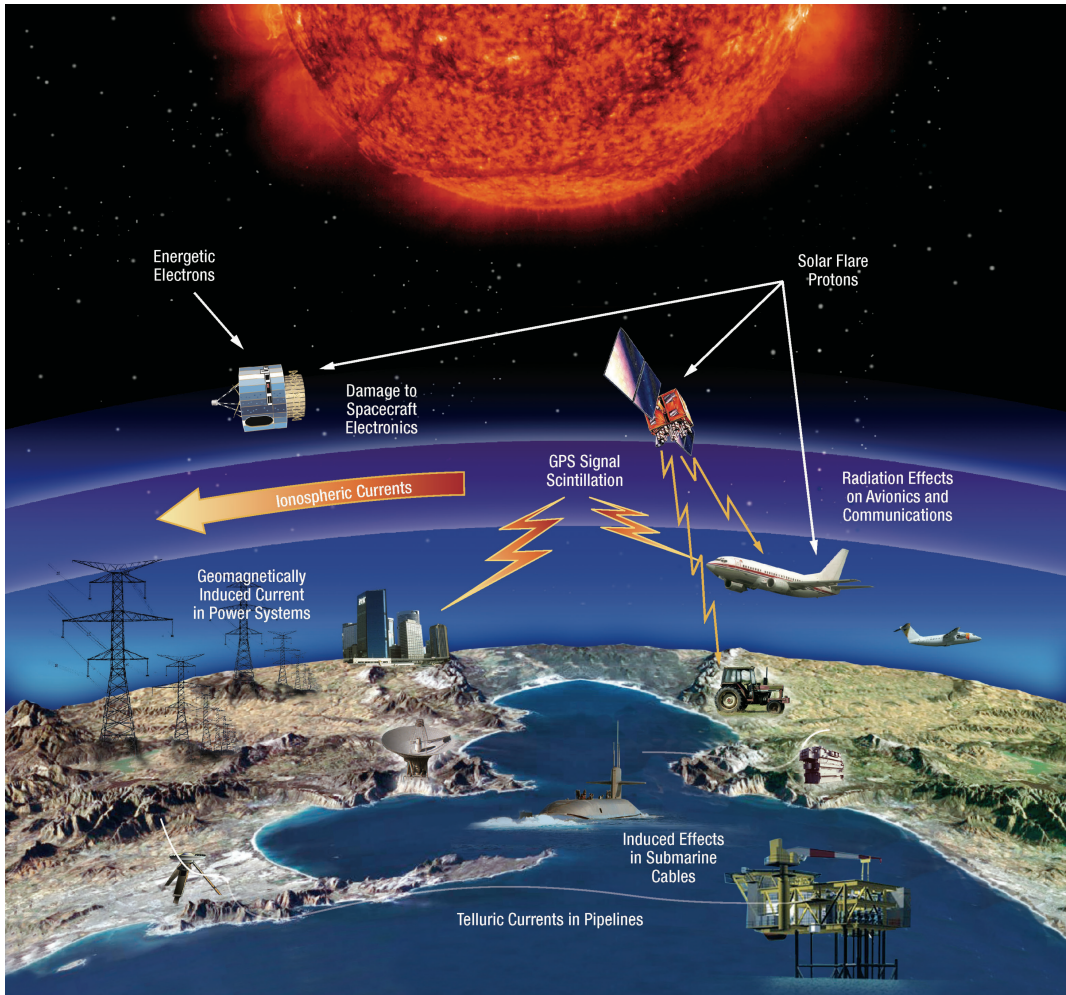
Energetic Electrons

Solar Flare Protons

Damage to Spacecraft Electronics

GPS Signal Scintillation

Radiation Effects on Avionics and Communications

Ionospheric Currents

Geomagnetically Induced Current in Power Systems

Induced Effects in Submarine Cables

Telluric Currents in Pipelines